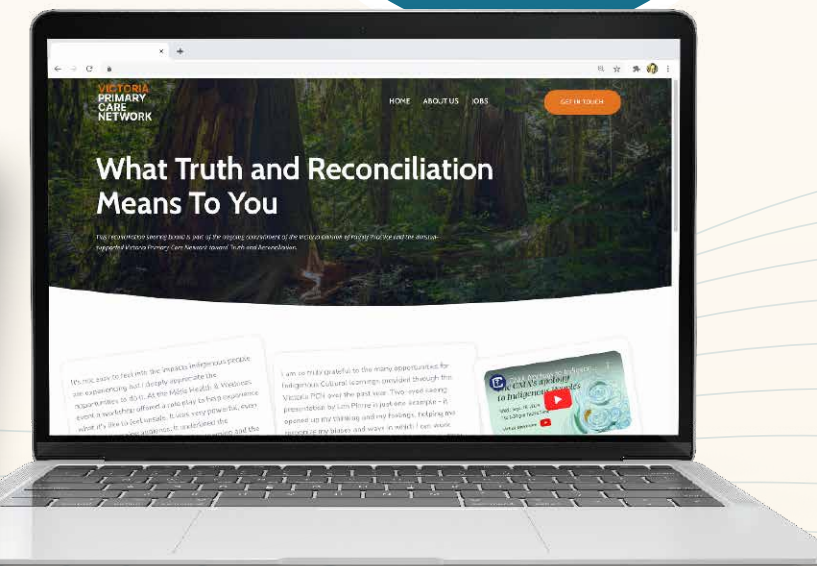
VICTORIA PRIMARY CARE NETWORK

HOME ABOUT US JOBS

GET IN TOUCH

What Truth and Reconciliation Means To You

This reconciliation sharing board is part of the ongoing commitment of the Victoria Division of Family Practice and the division-supported Victoria Primary Care Network toward Truth and Reconciliation.

It's not easy to feel with the impacts Indigenous people are experiencing but I deeply appreciate the opportunities to do it. At the Métis Health & Wellness event a workshop offered a role play to help experience what it's like to feel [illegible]. It was very powerful, even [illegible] understand the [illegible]

I am so truly grateful to the many opportunities for Indigenous Cultural learnings provided through the Victoria PCN over the past year. Two-eyed seeing presentation by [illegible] is just one example – it opened up my thinking and my feelings, helping me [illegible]

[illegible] CMA's apology to Indigenous Peoples